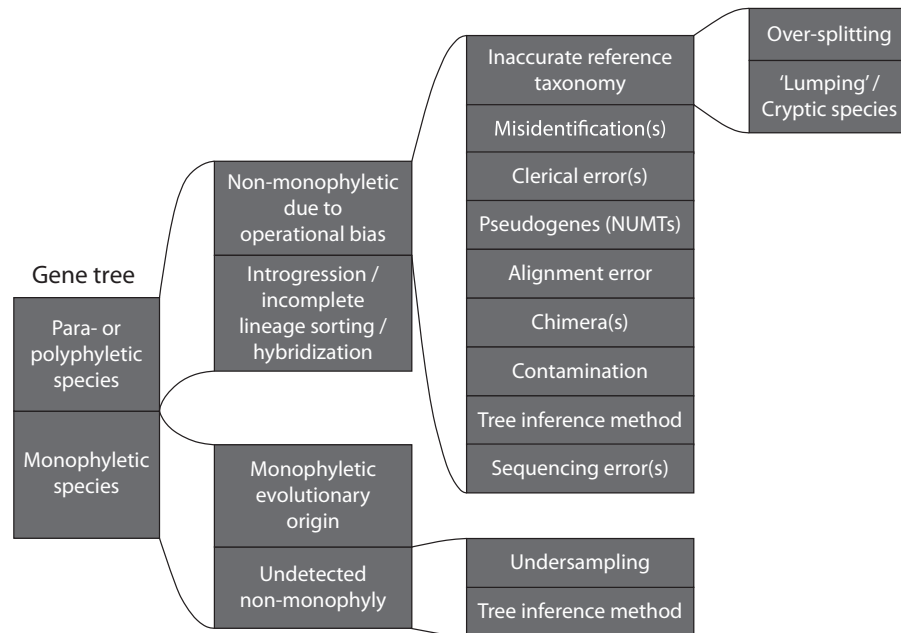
Gene tree

Para- or polyphyletic species

Monophyletic species

Non-monophyletic due to operational bias

Introgression / incomplete lineage sorting / hybridization

Monophyletic evolutionary origin

Undetected non-monophyly

Inaccurate reference taxonomy

Misidentification(s)

Clerical error(s)

Pseudogenes (NUMTs)

Alignment error

Chimera(s)

Contamination

Tree inference method

Sequencing error(s)

Over-splitting

'Lumping' / Cryptic species

Undersampling

Tree inference method